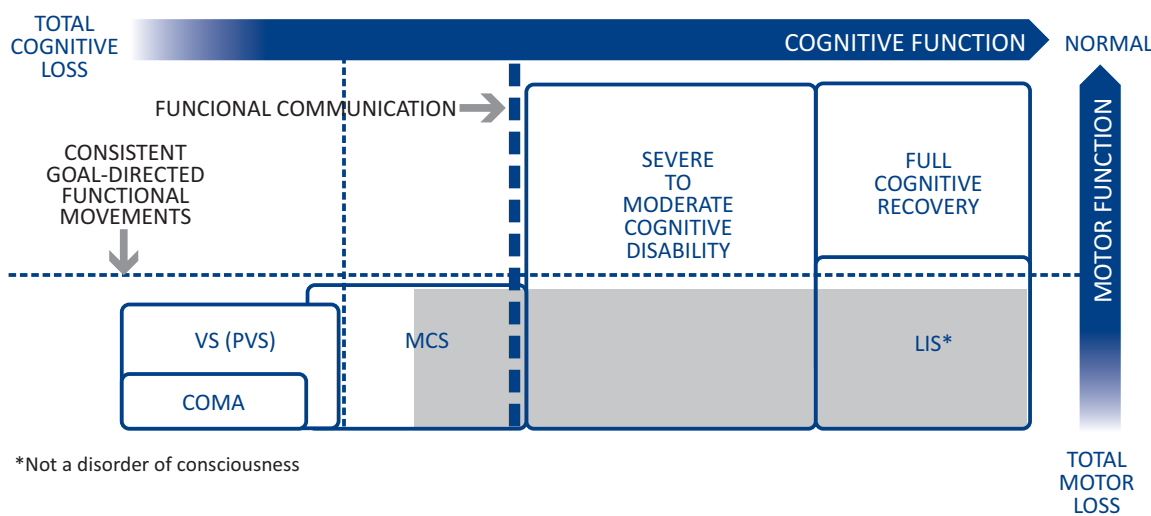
TOTAL COGNITIVE LOSS

COGNITIVE FUNCTION

NORMAL

FUNCIONAL COMMUNICATION

CONSISTENT GOAL-DIRECTED FUNCTIONAL MOVEMENTS

SEVERE TO MODERATE COGNITIVE DISABILITY

FULL COGNITIVE RECOVERY

MOTOR FUNCTION

VS (PVS)

MCS

LIS*

COMA

*Not a disorder of consciousness

TOTAL MOTOR LOSS